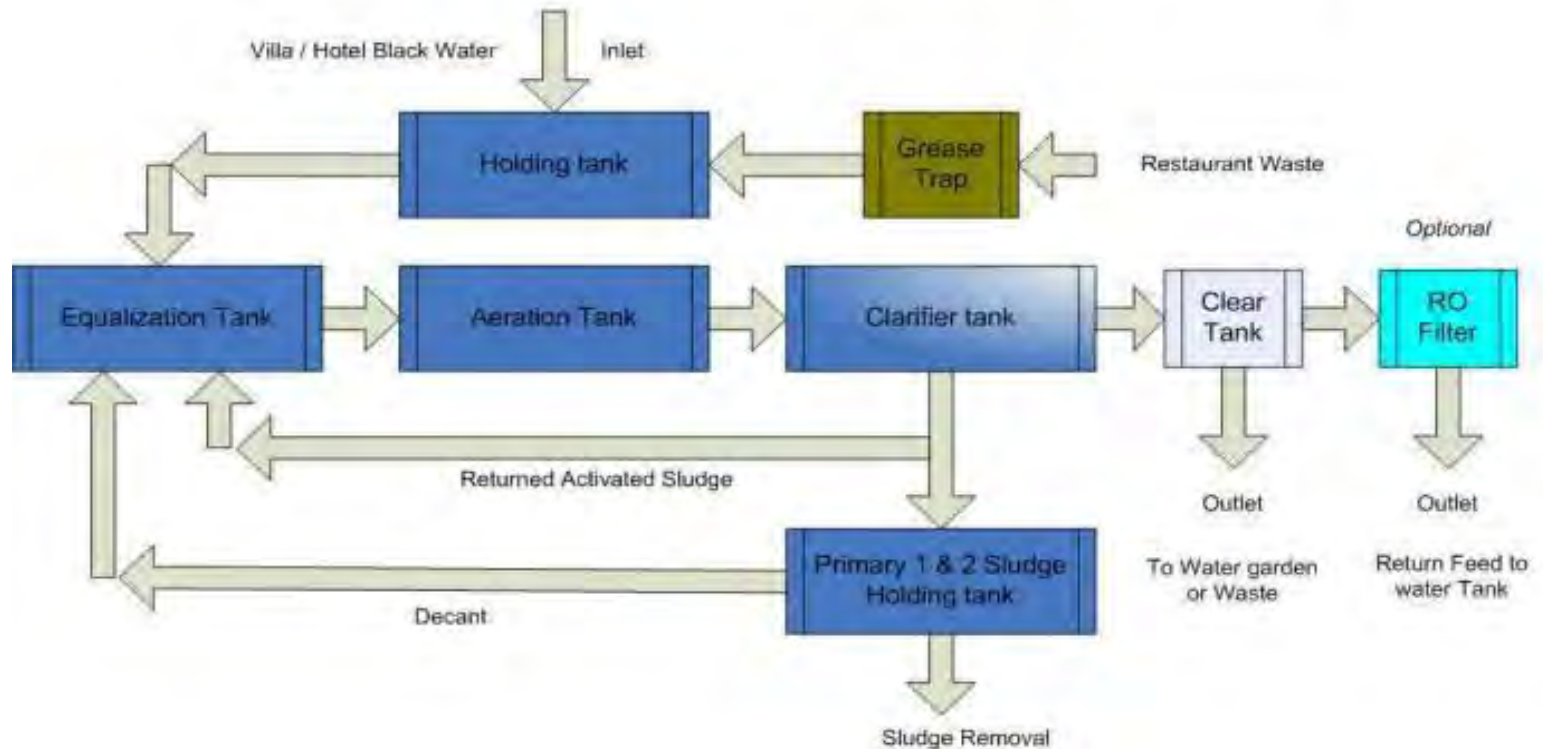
Villa / Hotel Black Water

Inlet

Holding tank

Grease Trap

Restaurant Waste

Optional

Equalization Tank

Aeration Tank

Clarifier tank

Clear Tank

RO Filter

Returned Activated Sludge

Outlet

Outlet

Primary 1 & 2 Sludge Holding tank

To Water garden or Waste

Return Feed to water Tank

Decant

Sludge Removal